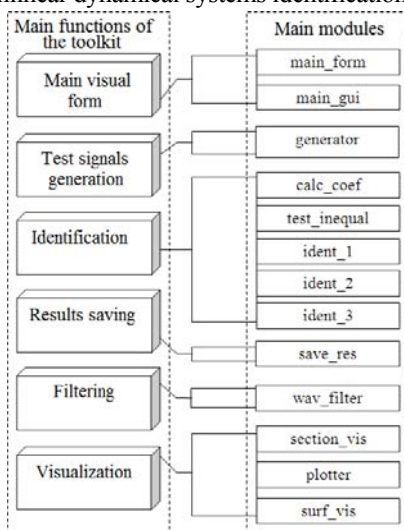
Main functions of the toolkit

Main visual form

Test signals generation

Identification

Results saving

Filtering

Visualization

Main modules

main_form

main_gui

generator

calc_coef

test_inequal

ident_1

ident_2

ident_3

save_res

wav_filter

section_vis

plotter

surf_vis